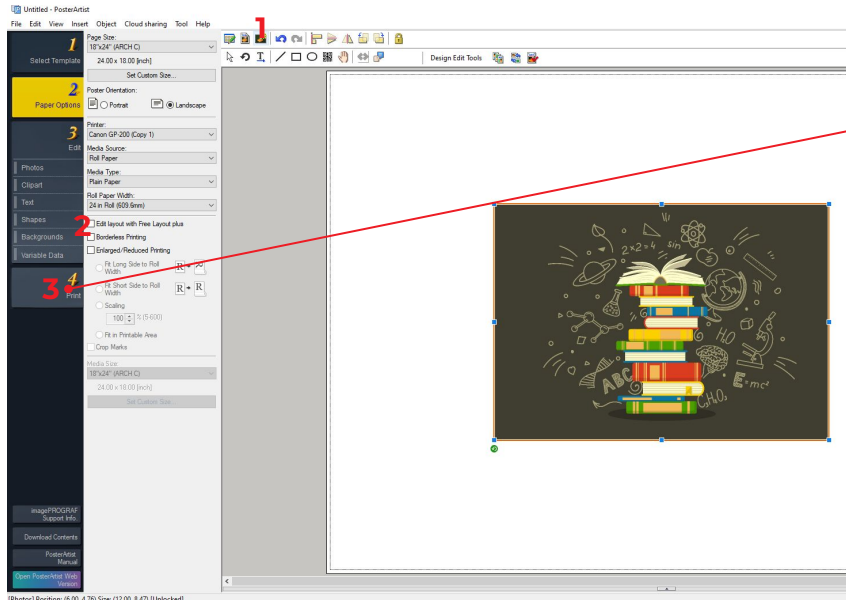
Untitled - PosterArtist

File Edit View Insert Object Cloud sharing Tool Help

1

Design Edit Tools

1 Select Template

2 Paper Options

3 Edit

Photos

Clipart

Text

Shapes

Backgrounds

Variable Data

4 Print

3

Page Size:
18"x24" (ARCH C)
24.00 x 18.00 [inch]
Set Custom Size...

Poster Orientation:
Portrait
Landscape

Printer:
Canon GP-200 (Copy 1)

Media Source:
Roll Paper

Media Type:
Plain Paper

Roll Paper Width:
24 in Roll (609.6mm)

2

Edit layout with Free Layout plus

Borderless Printing

Enlarged/Reduced Printing

Fit Long Side to Roll Width

Fit Short Side to Roll Width

Scaling

100 % (5-600)

Fit in Printable Area

Crop Marks

Media Size

18"x24" (ARCH C)

24.00 x 18.00 [inch]

Set Custom Size...

imagePROGRAF Support Info.

Download Contents

PosterArtist Manual

Open PosterArtist Web Version

$2\times2=4$ sin ABC $H_2O$ $E=mc^2$ $CH_2O$

[Photo] Position: (6.00, 4.76) Size: (12.00, 8.47) [Unlocked]